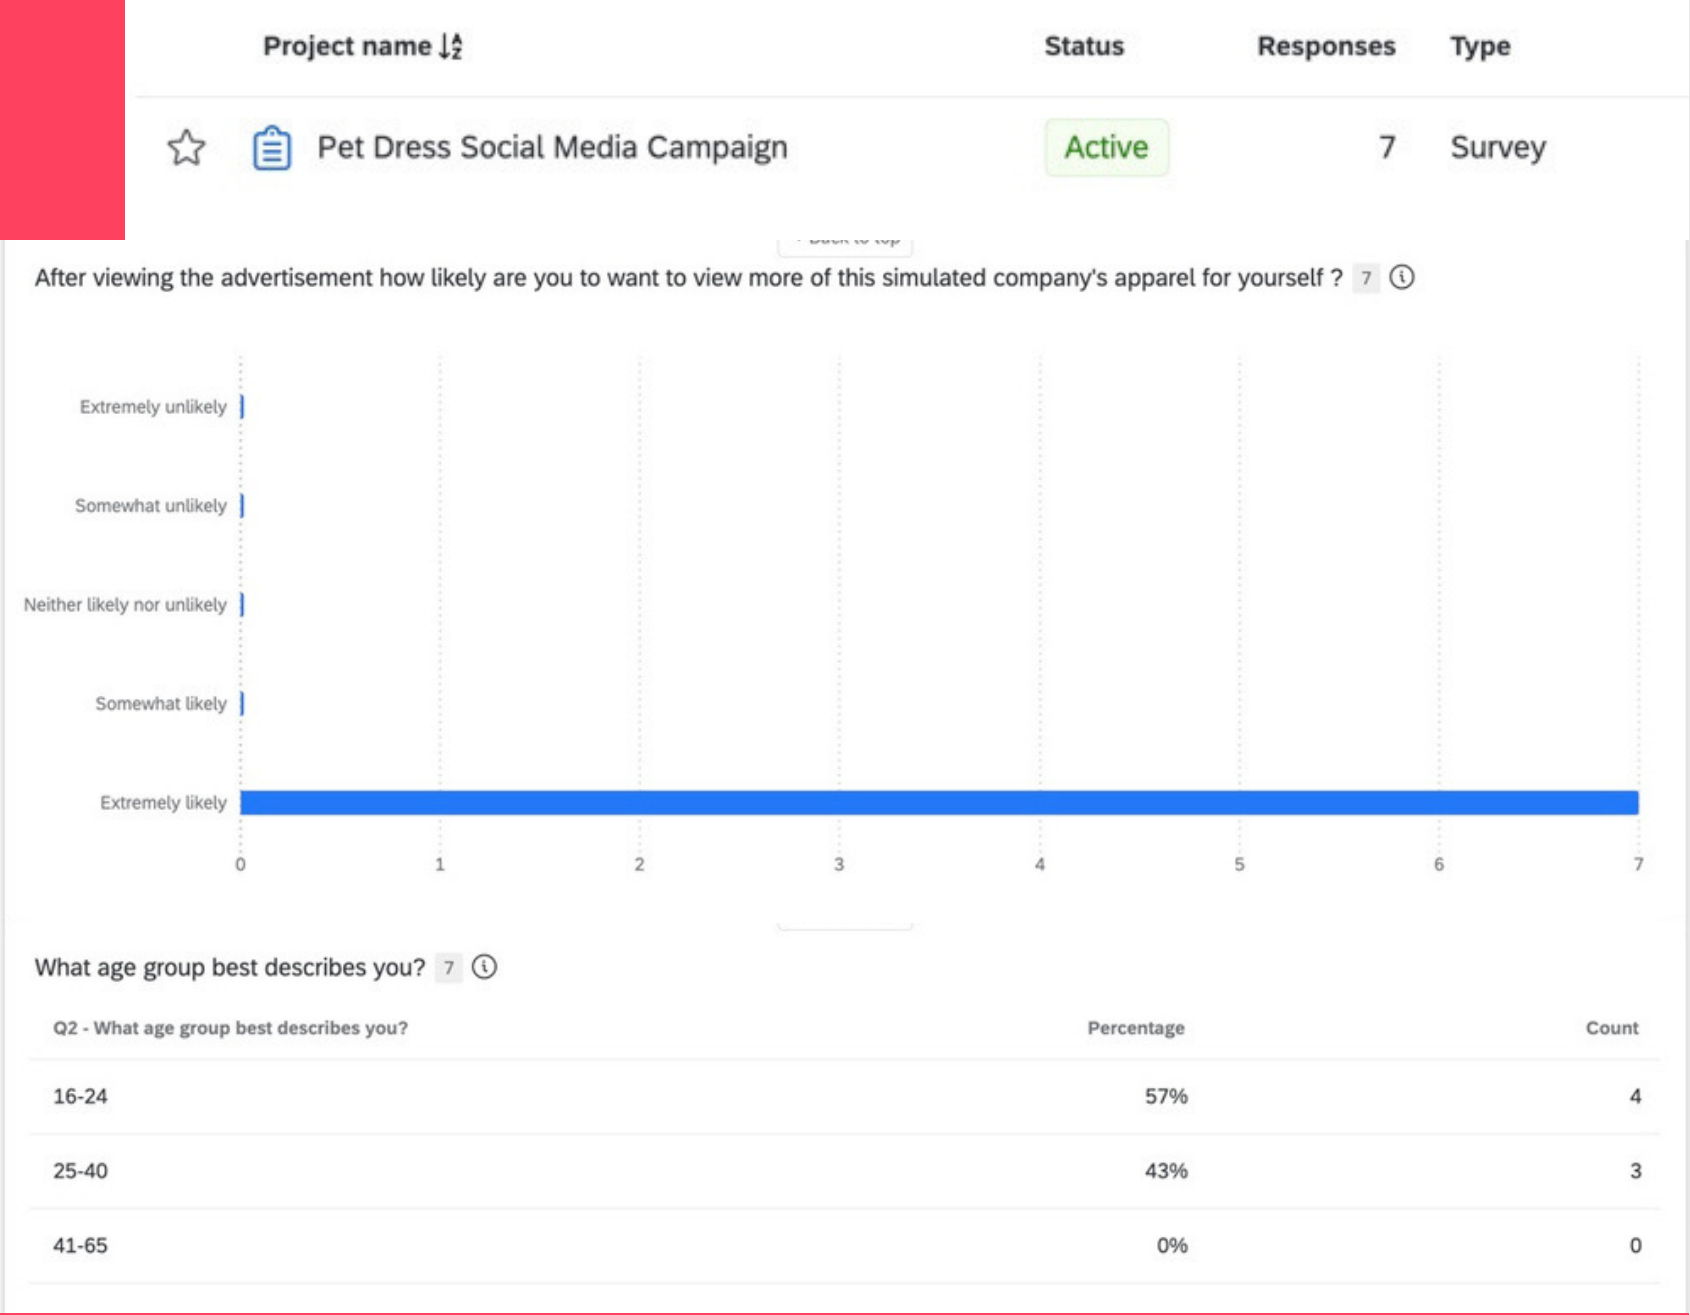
| Project name | Status | Responses | Type |
|---|---|---|---|
| Pet Dress Social Media Campaign | Active | 7 | Survey |

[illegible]

After viewing the advertisement how likely are you to want to view more of this simulated company's apparel for yourself ? 7

Extremely unlikely
Somewhat unlikely
Neither likely nor unlikely
Somewhat likely
Extremely likely

0 1 2 3 4 5 6 7

What age group best describes you? 7

| Q2 - What age group best describes you? | Percentage | Count |
|---|---|---|
| 16-24 | 57% | 4 |
| 25-40 | 43% | 3 |
| 41-65 | 0% | 0 |